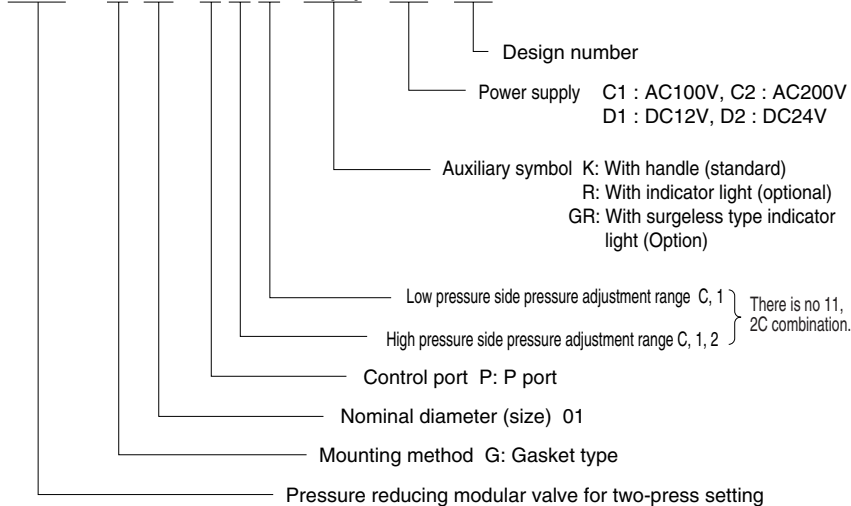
Design number

Power supply C1 : AC100V, C2 : AC200V
D1 : DC12V, D2 : DC24V

Auxiliary symbol K: With handle (standard)
R: With indicator light (optional)
GR: With surgeless type indicator light (Option)

Low pressure side pressure adjustment range C, 1

High pressure side pressure adjustment range C, 1, 2

There is no 11, 2C combination.

Control port P: P port

Nominal diameter (size) 01

Mounting method G: Gasket type

Pressure reducing modular valve for two-press setting